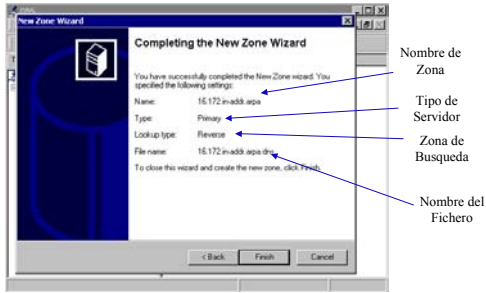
New Zone Wizard

Completing the New Zone Wizard

You have successfully completed the New Zone wizard. You specified the following settings:

Name: 16.172.in-addr.arpa

Type: Primary

Lookup type: Reverse

File name: 16.172.in-addr.arpa.dns

To close this wizard and create the new zone, click Finish.

< Back Finish Cancel

Nombre de Zona

Tipo de Servidor

Zona de Busqueda

Nombre del Fichero